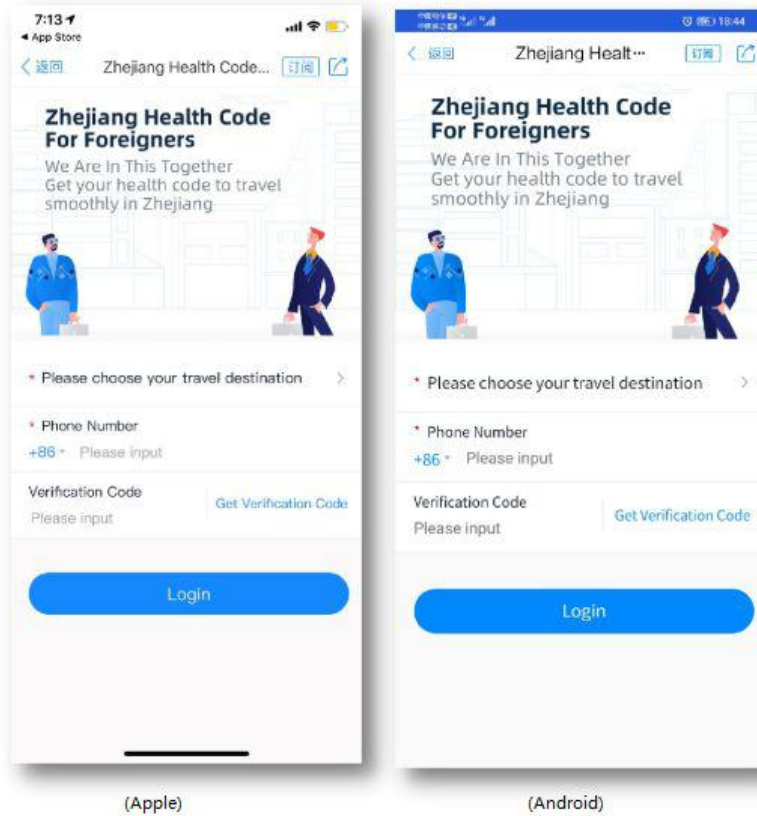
7:13
◂ App Store

〈 返回 Zhejiang Health Code... 订阅

Zhejiang Health Code For Foreigners
We Are In This Together
Get your health code to travel smoothly in Zhejiang

* Please choose your travel destination >

* Phone Number
+86 ▾ Please input

Verification Code
Please input
Get Verification Code

Login

(Apple)

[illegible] 18:44

〈 返回 Zhejiang Healt··· 订阅

Zhejiang Health Code For Foreigners
We Are In This Together
Get your health code to travel smoothly in Zhejiang

* Please choose your travel destination >

* Phone Number
+86 ▾ Please input

Verification Code
Please input
Get Verification Code

Login

(Android)